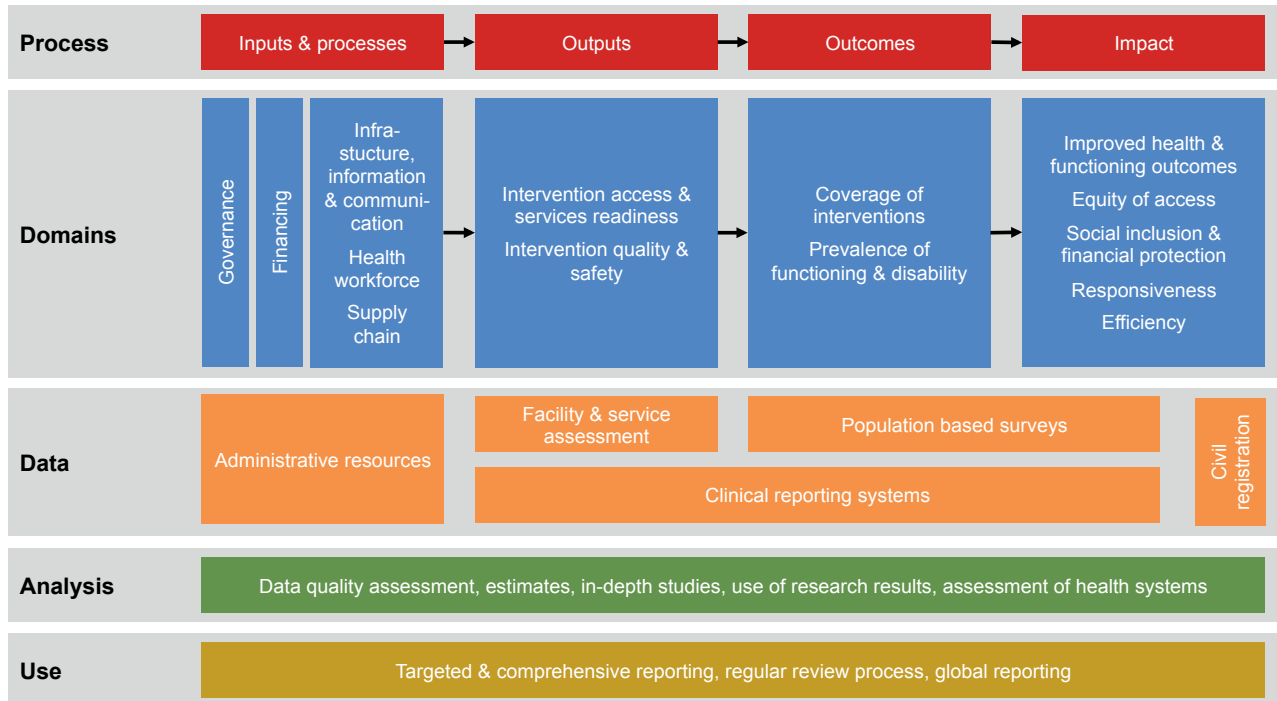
Process

Inputs & processes

Outputs

Outcomes

Impact

Domains

Governance

Financing

Infrastucture, information & communication

Health workforce

Supply chain

Intervention access & services readiness

Intervention quality & safety

Coverage of interventions

Prevalence of functioning & disability

Improved health & functioning outcomes

Equity of access

Social inclusion & financial protection

Responsiveness

Efficiency

Data

Administrative resources

Facility & service assessment

Population based surveys

Clinical reporting systems

Civil registration

Analysis

Data quality assessment, estimates, in-depth studies, use of research results, assessment of health systems

Use

Targeted & comprehensive reporting, regular review process, global reporting